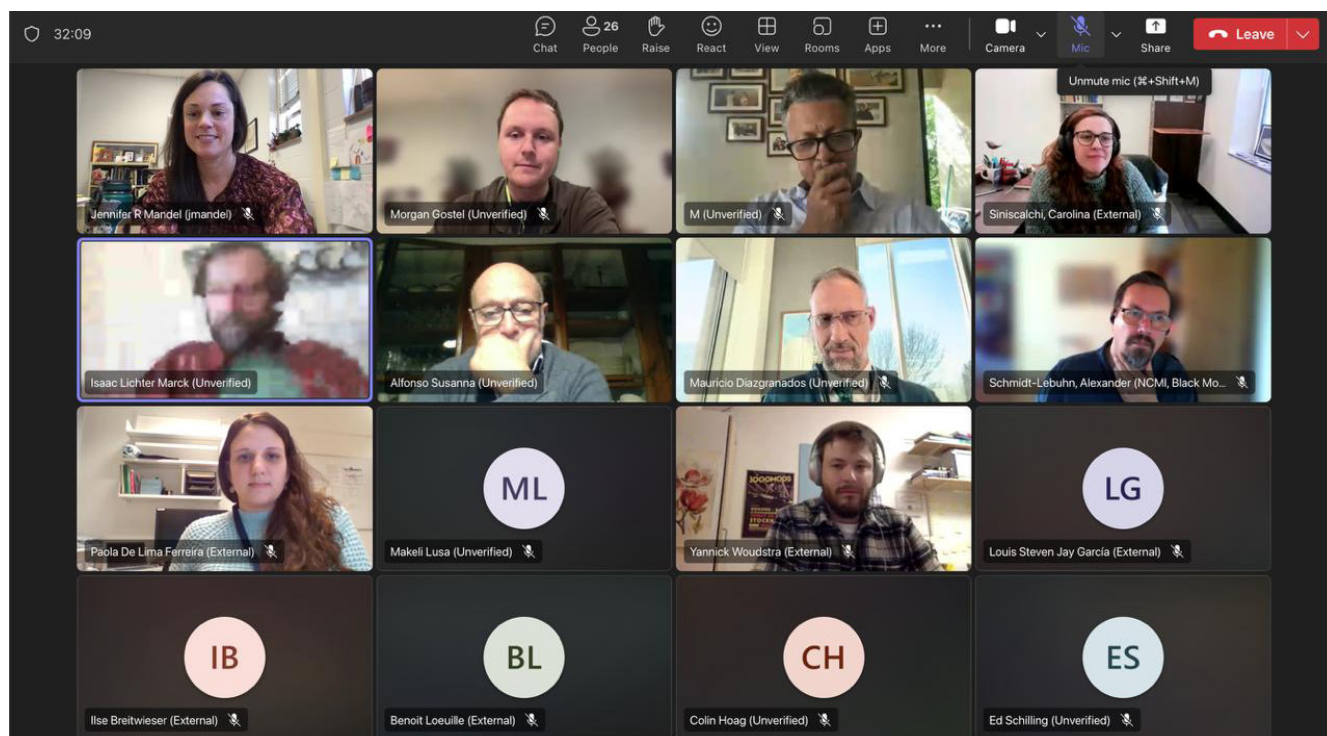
32:09

Chat

26
People

Raise

React

View

Rooms

Apps

More

Camera

Mic

Share

Leave

Unmute mic (⌘+Shift+M)

Jennifer R Mandel (jmandel)

Morgan Gostel (Unverified)

M (Unverified)

Siniscalchi, Carolina (External)

Isaac Lichter Marck (Unverified)

Alfonso Susanna (Unverified)

Mauricio Diazgranados (Unverified)

Schmidt-Lebuhn, Alexander (NCMI, Black Mo...

Paola De Lima Ferreira (External)

ML

Makeli Lusa (Unverified)

Yannick Woudstra (External)

LG

Louis Steven Jay García (External)

IB

Ilse Breitwieser (External)

BL

Benoit Loeuille (External)

CH

Colin Hoag (Unverified)

ES

Ed Schilling (Unverified)